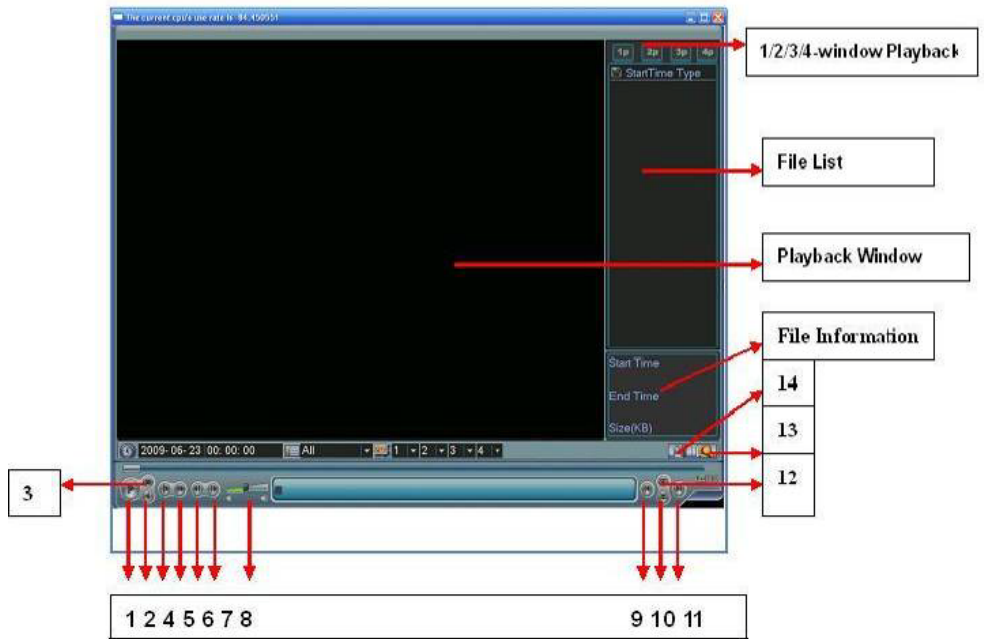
The current cpu's use rate is 94.456551

1p 2p 3p 4p

StartTime Type

Start Time

End Time

Size(KB)

2009-06-23 00:00:00 All 1 2 3 4

1/2/3/4-window Playback

File List

Playback Window

File Information

14

13

12

3

1 2 4 5 6 7 8

9 10 11